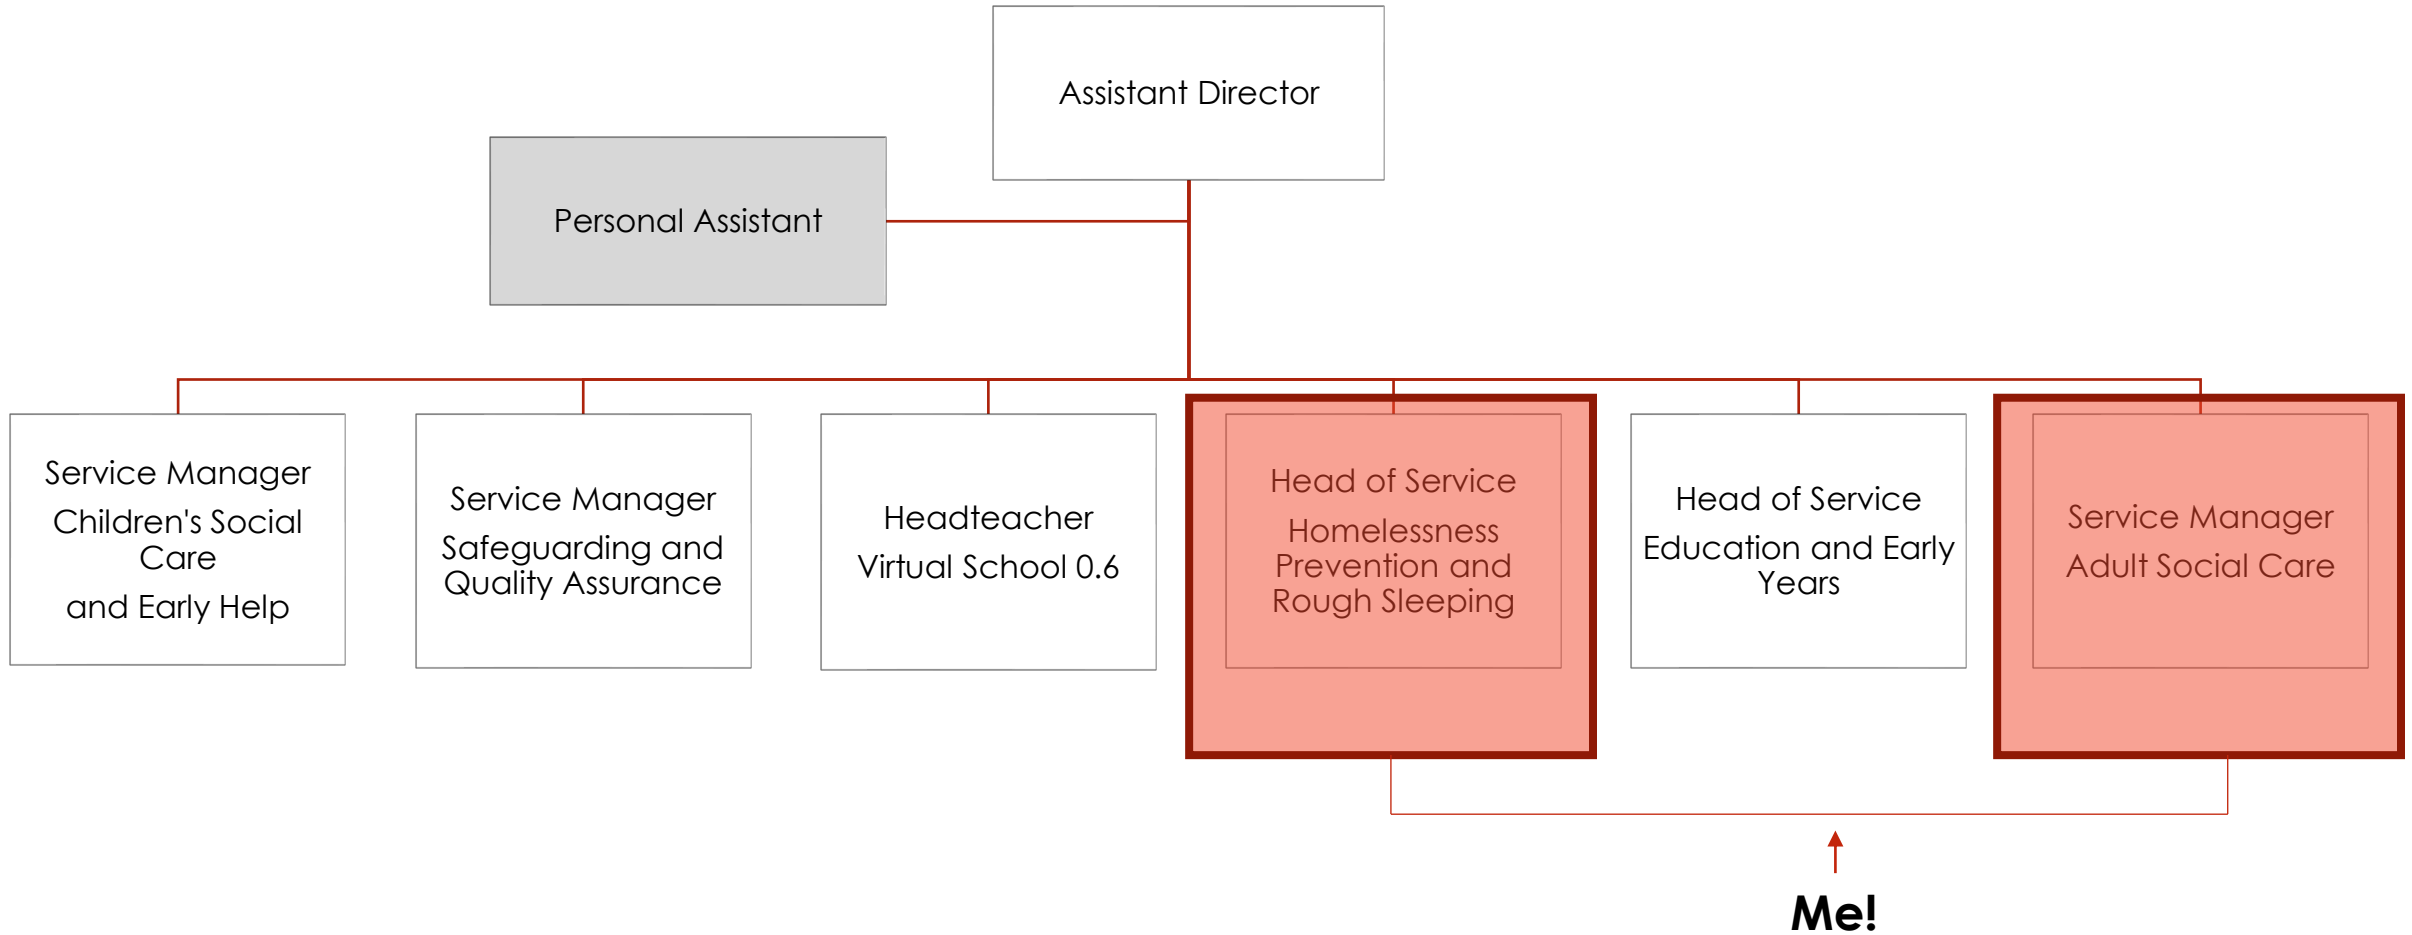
Assistant Director

Personal Assistant

Service Manager
Children's Social Care
and Early Help

Service Manager
Safeguarding and Quality Assurance

Headteacher
Virtual School 0.6

Head of Service
Homelessness Prevention and Rough Sleeping

Head of Service
Education and Early Years

Service Manager
Adult Social Care

Me!